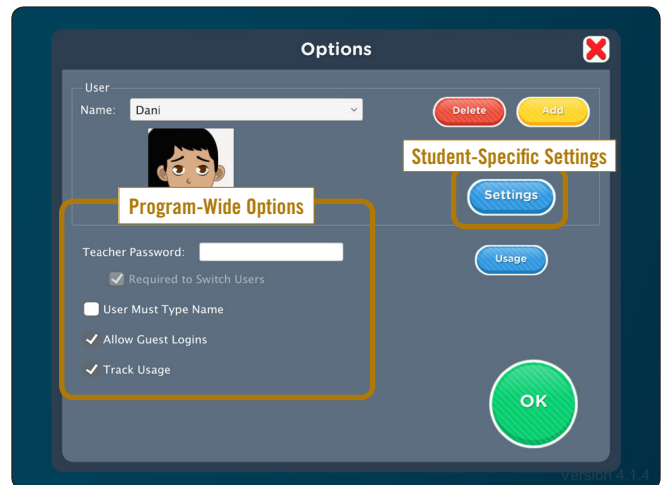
Options

User
Name: Dani

Delete
Add

Student-Specific Settings

Settings

Program-Wide Options

Teacher Password:
Required to Switch Users

Usage

User Must Type Name
Allow Guest Logins
Track Usage

OK

Version 4.1.4